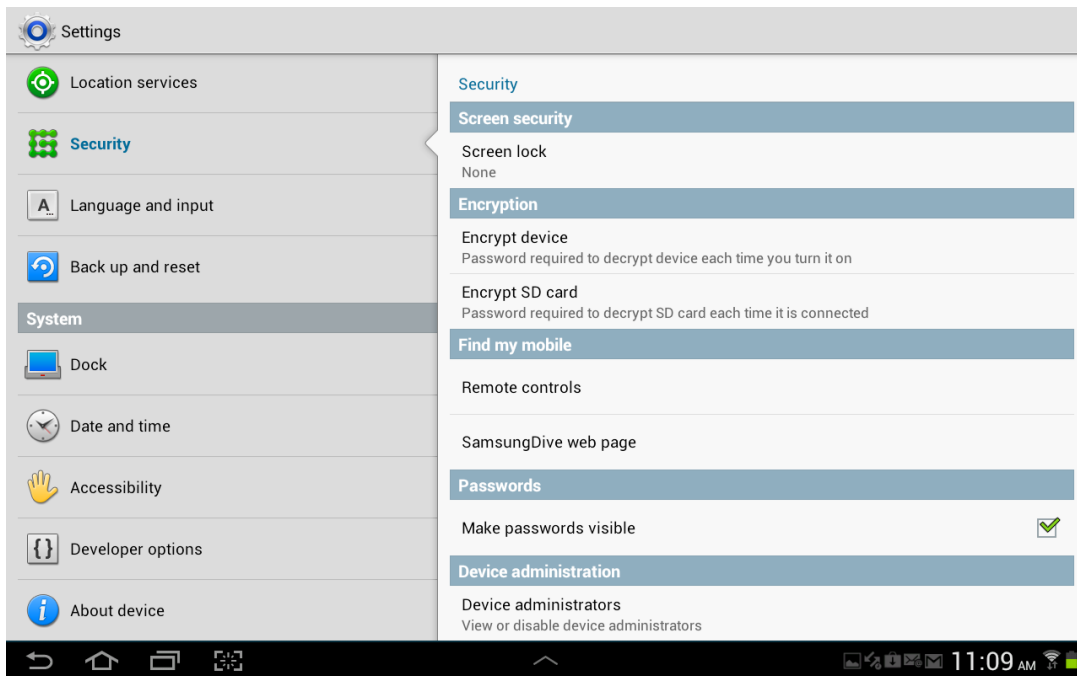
Settings

Location services

Security

Language and input

Back up and reset

System

Dock

Date and time

Accessibility

Developer options

About device

Security

Screen security

Screen lock
None

Encryption

Encrypt device
Password required to decrypt device each time you turn it on

Encrypt SD card
Password required to decrypt SD card each time it is connected

Find my mobile

Remote controls

SamsungDive web page

Passwords

Make passwords visible

Device administration

Device administrators
View or disable device administrators

11:09 AM